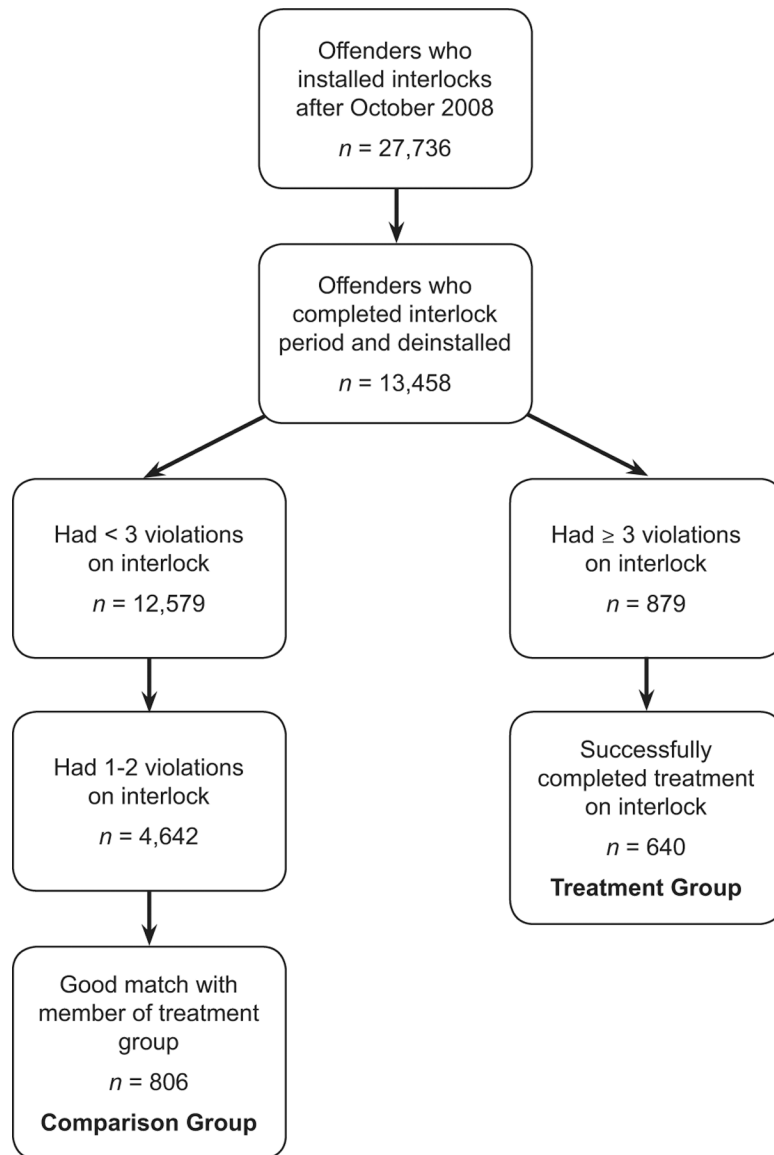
Offenders who installed interlocks after October 2008
$n$ = 27,736

Offenders who completed interlock period and deinstalled
$n$ = 13,458

Had < 3 violations on interlock
$n$ = 12,579

Had ≥ 3 violations on interlock
$n$ = 879

Had 1-2 violations on interlock
$n$ = 4,642

Successfully completed treatment on interlock
$n$ = 640
**Treatment Group**

Good match with member of treatment group
$n$ = 806
**Comparison Group**